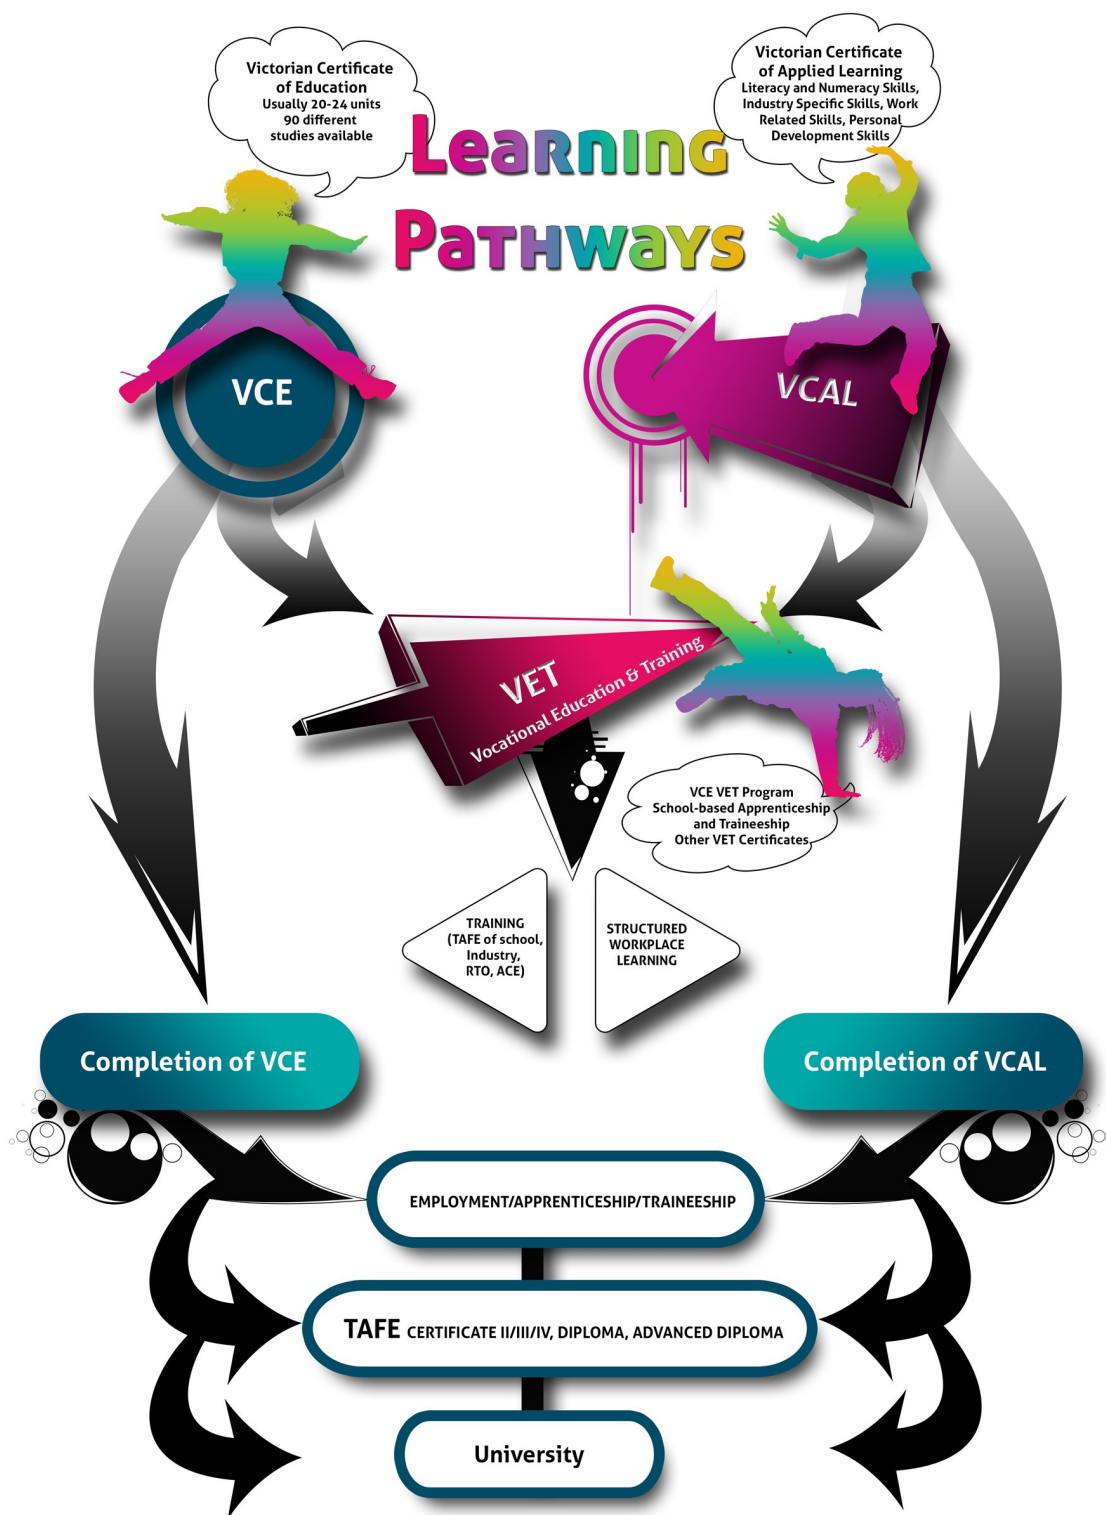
Victorian Certificate of Education
Usually 20-24 units
90 different studies available

Learning Pathways

Victorian Certificate of Applied Learning
Literacy and Numeracy Skills, Industry Specific Skills, Work Related Skills, Personal Development Skills

VCE

VCAL

VET
Vocational Education & Training

VCE VET Program
School-based Apprenticeship and Traineeship
Other VET Certificates

TRAINING
(TAFE of school, Industry, RTO, ACE)

STRUCTURED WORKPLACE LEARNING

Completion of VCE

Completion of VCAL

EMPLOYMENT/APPRENTICESHIP/TRAINEESHIP

TAFE CERTIFICATE II/III/IV, DIPLOMA, ADVANCED DIPLOMA

University